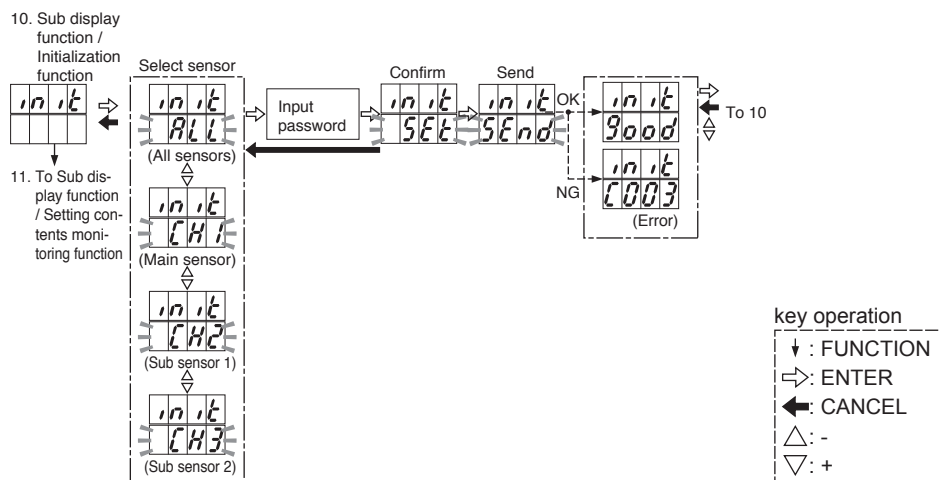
10. Sub display function / Initialization function

init

11. To Sub display function / Setting contents monitoring function

Select sensor

init
ALL
(All sensors)

init
CH1
(Main sensor)

init
CH2
(Sub sensor 1)

init
CH3
(Sub sensor 2)

Input password

Confirm

init
SEt

Send

init
SEnd

OK

NG

init
Good

To 10

init
C003
(Error)

key operation
: FUNCTION
: ENTER
: CANCEL
△: -
▽: +